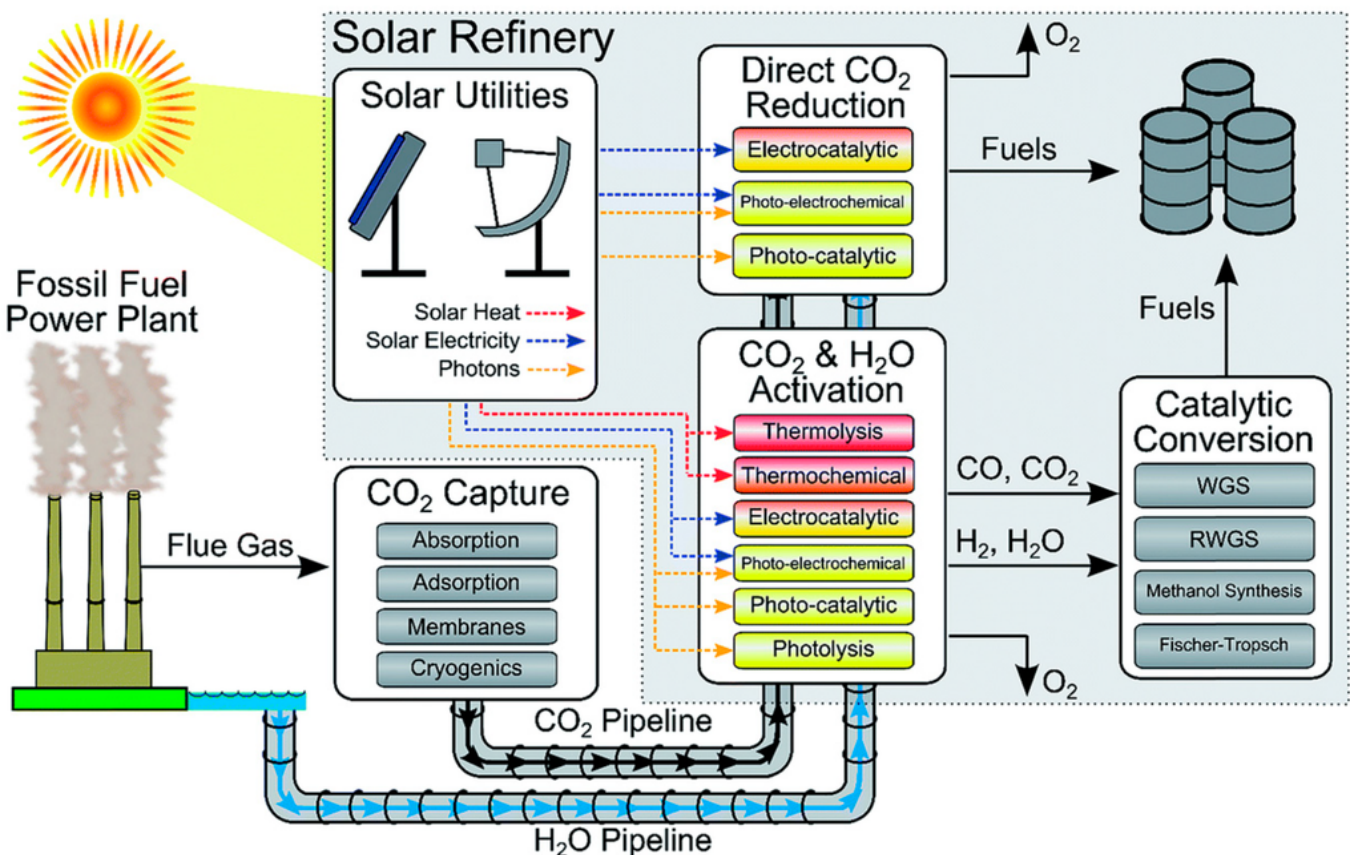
Solar Refinery

Solar Utilities

Solar Heat
Solar Electricity
Photons

Direct $CO_2$ Reduction
Electrocatalytic
Photo-electrochemical
Photo-catalytic

$O_2$

Fuels

Fuels

Fossil Fuel Power Plant

$CO_2$ & $H_2O$ Activation
Thermolysis
Thermochemical
Electrocatalytic
Photo-electrochemical
Photo-catalytic
Photolysis

CO, $CO_2$
$H_2$, $H_2O$

$O_2$

Catalytic Conversion
WGS
RWGS
Methanol Synthesis
Fischer-Tropsch

Flue Gas

$CO_2$ Capture
Absorption
Adsorption
Membranes
Cryogenics

$CO_2$ Pipeline

$H_2O$ Pipeline